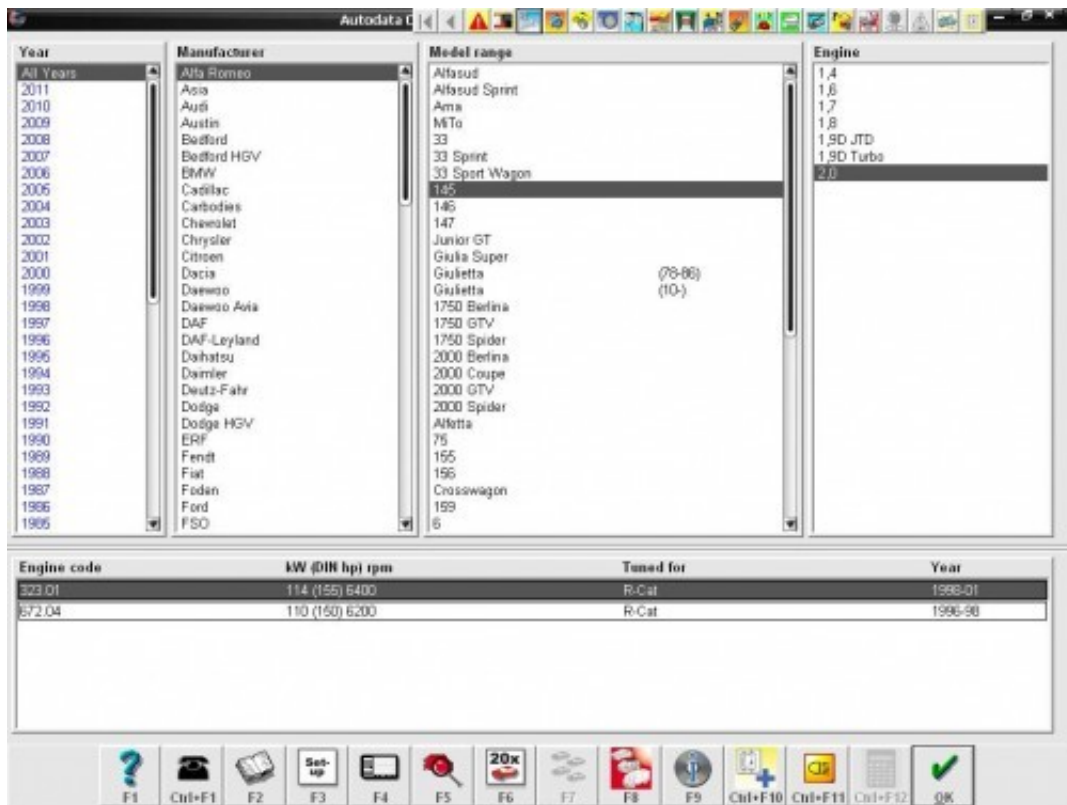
Autodata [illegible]

Year
All Years
2011
2010
2009
2008
2007
2006
2005
2004
2003
2002
2001
2000
1999
1998
1997
1996
1995
1994
1993
1992
1991
1990
1989
1988
1987
1986
1985

Manufacturer
Alfa Romeo
Asia
Audi
Austin
Bedford
Bedford HGV
BMW
Cadillac
Carbodies
Chevrolet
Chrysler
Citroen
Dacia
Daewoo
Daewoo Asia
DAF
DAF-Leyland
Daihatsu
Daimler
Deutz-Fahr
Dodge
Dodge HGV
ERF
Fendt
Fiat
Foden
Ford
FSO

Model range
Alfasud
Alfasud Sprint
Arna
MiTo
33
33 Sprint
33 Sport Wagon
145
146
147
Junior GT
Giulia Super
Giulietta (78-86)
Giulietta (10-)
1750 Berlina
1750 GTV
1750 Spider
2000 Berlina
2000 Coupe
2000 GTV
2000 Spider
Alfetta
75
155
156
Crosswagon
159
6

Engine
1,4
1,6
1,7
1,8
1,9D JTD
1,9D Turbo
2,0

| Engine code | kW (DIN hp) rpm | Tuned for | Year |
|---|---|---|---|
| 323.01 | 114 (155) 6400 | R-Cat | 1998-01 |
| 672.04 | 110 (150) 6200 | R-Cat | 1996-98 |

F1 Ctrl+F1 F2 Set-up F3 F4 F5 20x F6 F7 F8 F9 Ctrl+F10 Ctrl+F11 Ctrl+F12 OK